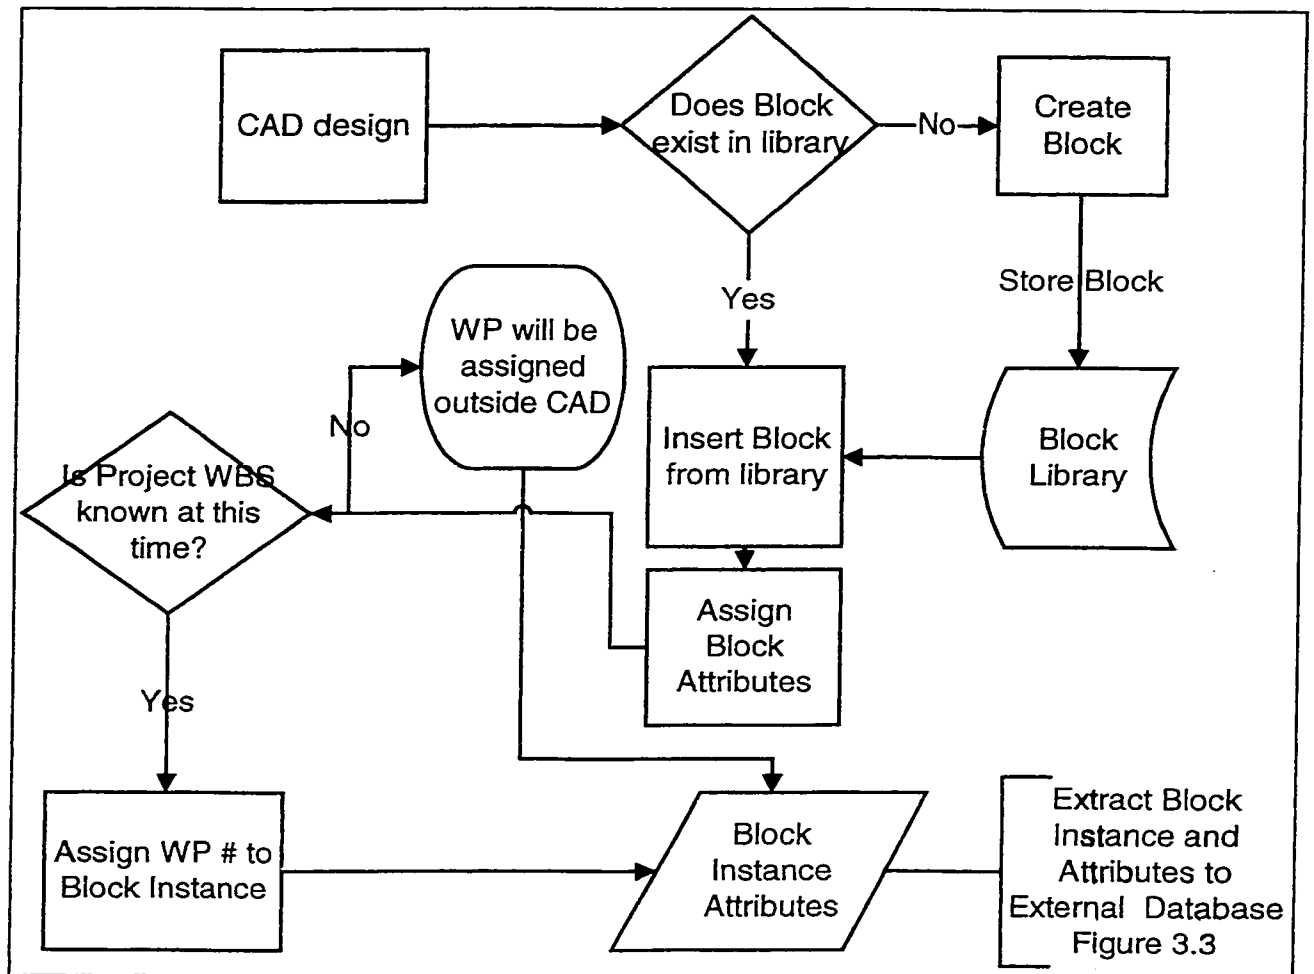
CAD design

Does Block exist in library

No

Create Block

Store Block

Yes

WP will be assigned outside CAD

No

Is Project WBS known at this time?

Insert Block from library

Block Library

Assign Block Attributes

Yes

Assign WP # to Block Instance

Block Instance Attributes

Extract Block Instance and Attributes to External Database

Figure 3.3